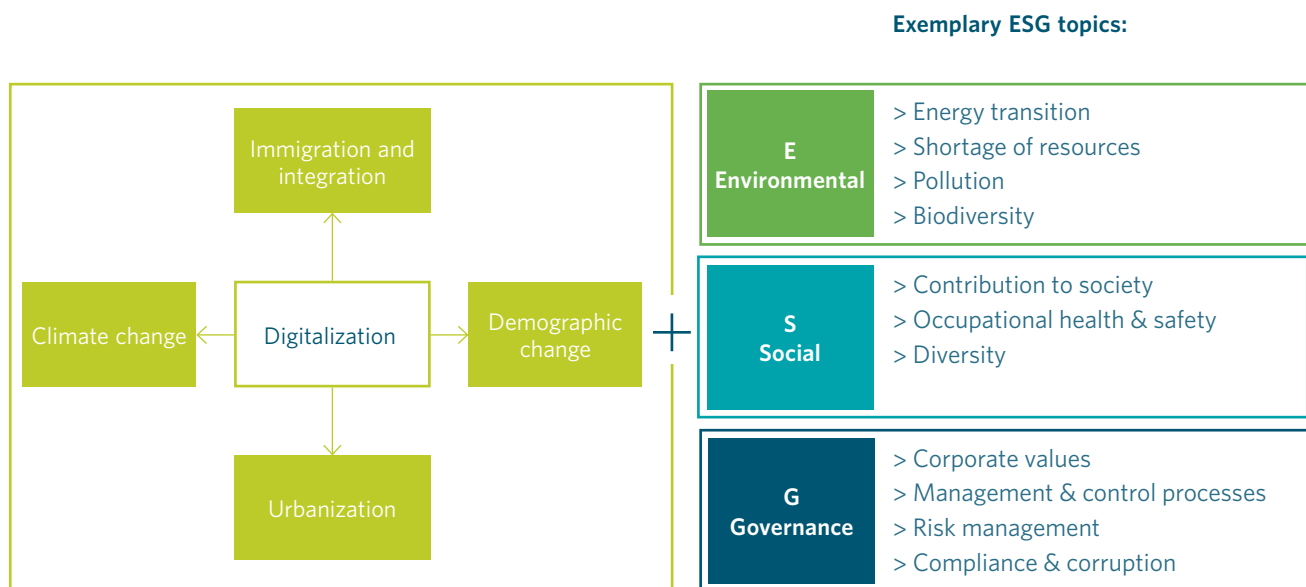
Exemplary ESG topics:

Immigration and integration

Climate change

Digitalization

Demographic change

Urbanization

E
Environmental

> Energy transition
> Shortage of resources
> Pollution
> Biodiversity

S
Social

> Contribution to society
> Occupational health & safety
> Diversity

G
Governance

> Corporate values
> Management & control processes
> Risk management
> Compliance & corruption